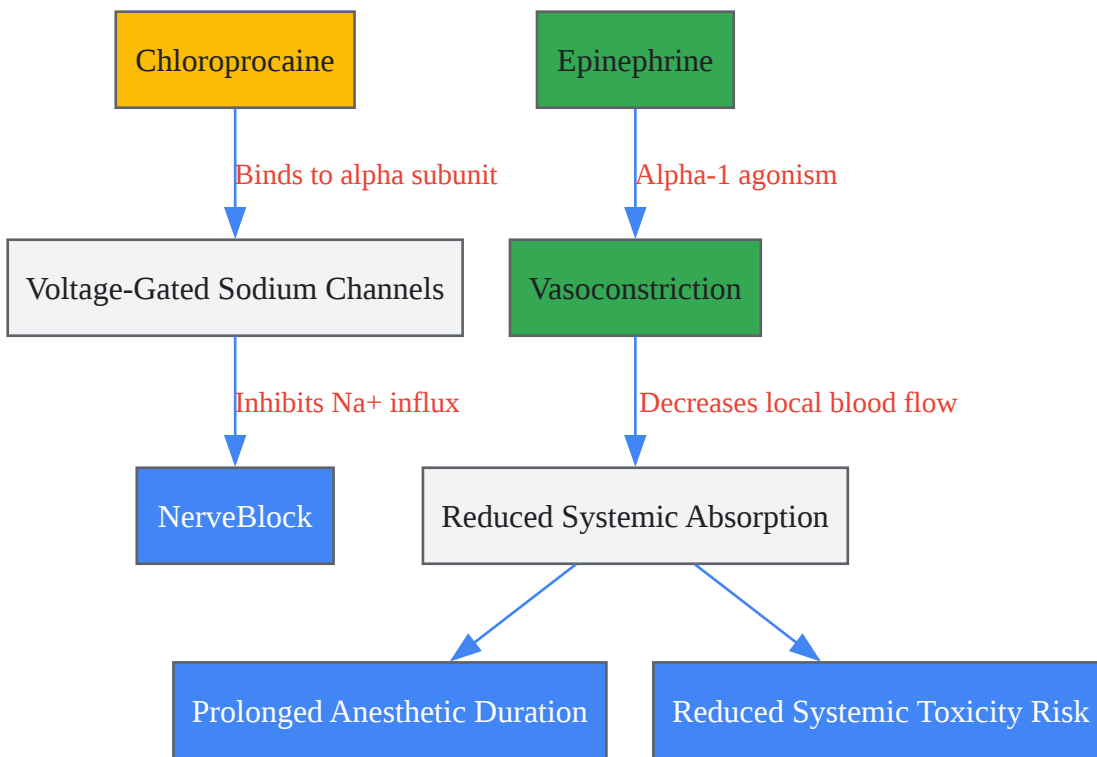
Chloroprocaine

Epinephrine

Binds to alpha subunit

Alpha-1 agonism

Voltage-Gated Sodium Channels

Vasoconstriction

Inhibits Na+ influx

Decreases local blood flow

NerveBlock

Reduced Systemic Absorption

Prolonged Anesthetic Duration

Reduced Systemic Toxicity Risk